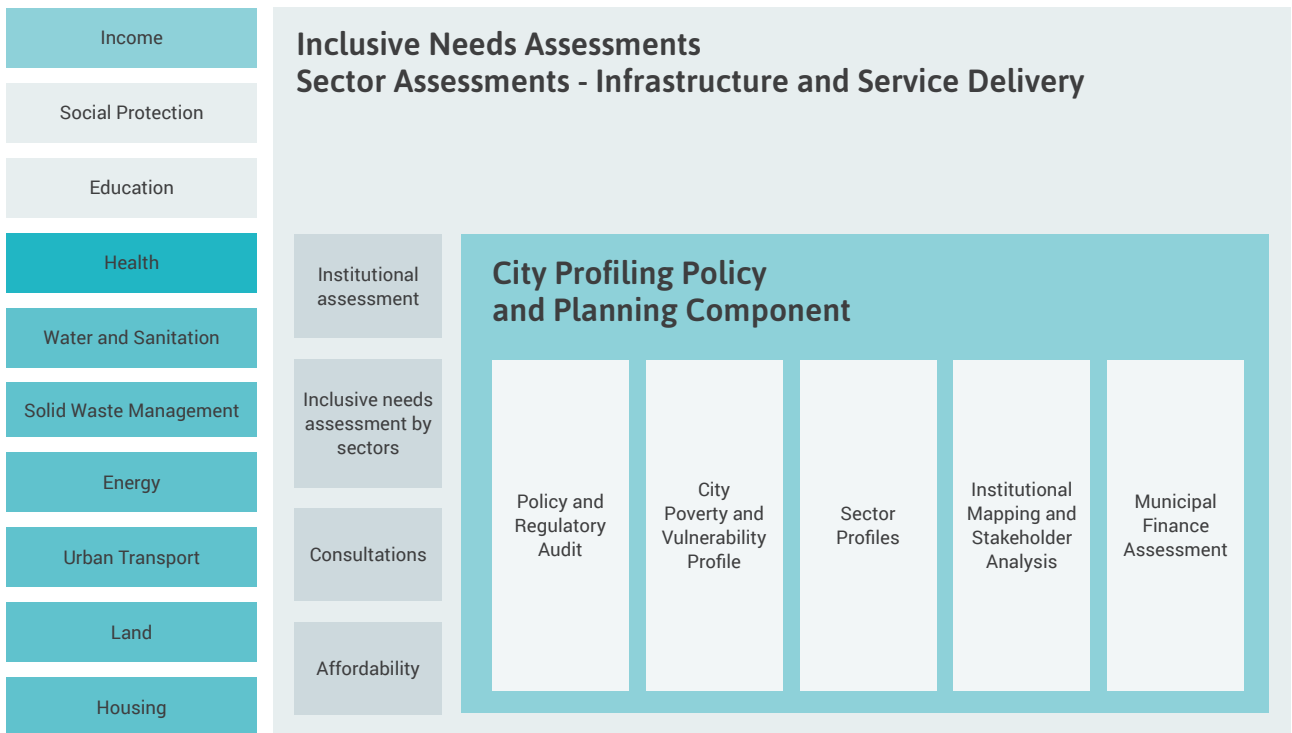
Income

Social Protection

Education

Health

Water and Sanitation

Solid Waste Management

Energy

Urban Transport

Land

Housing

Inclusive Needs Assessments
Sector Assessments - Infrastructure and Service Delivery

Institutional assessment

Inclusive needs assessment by sectors

Consultations

Affordability

City Profiling Policy and Planning Component

Policy and Regulatory Audit

City Poverty and Vulnerability Profile

Sector Profiles

Institutional Mapping and Stakeholder Analysis

Municipal Finance Assessment